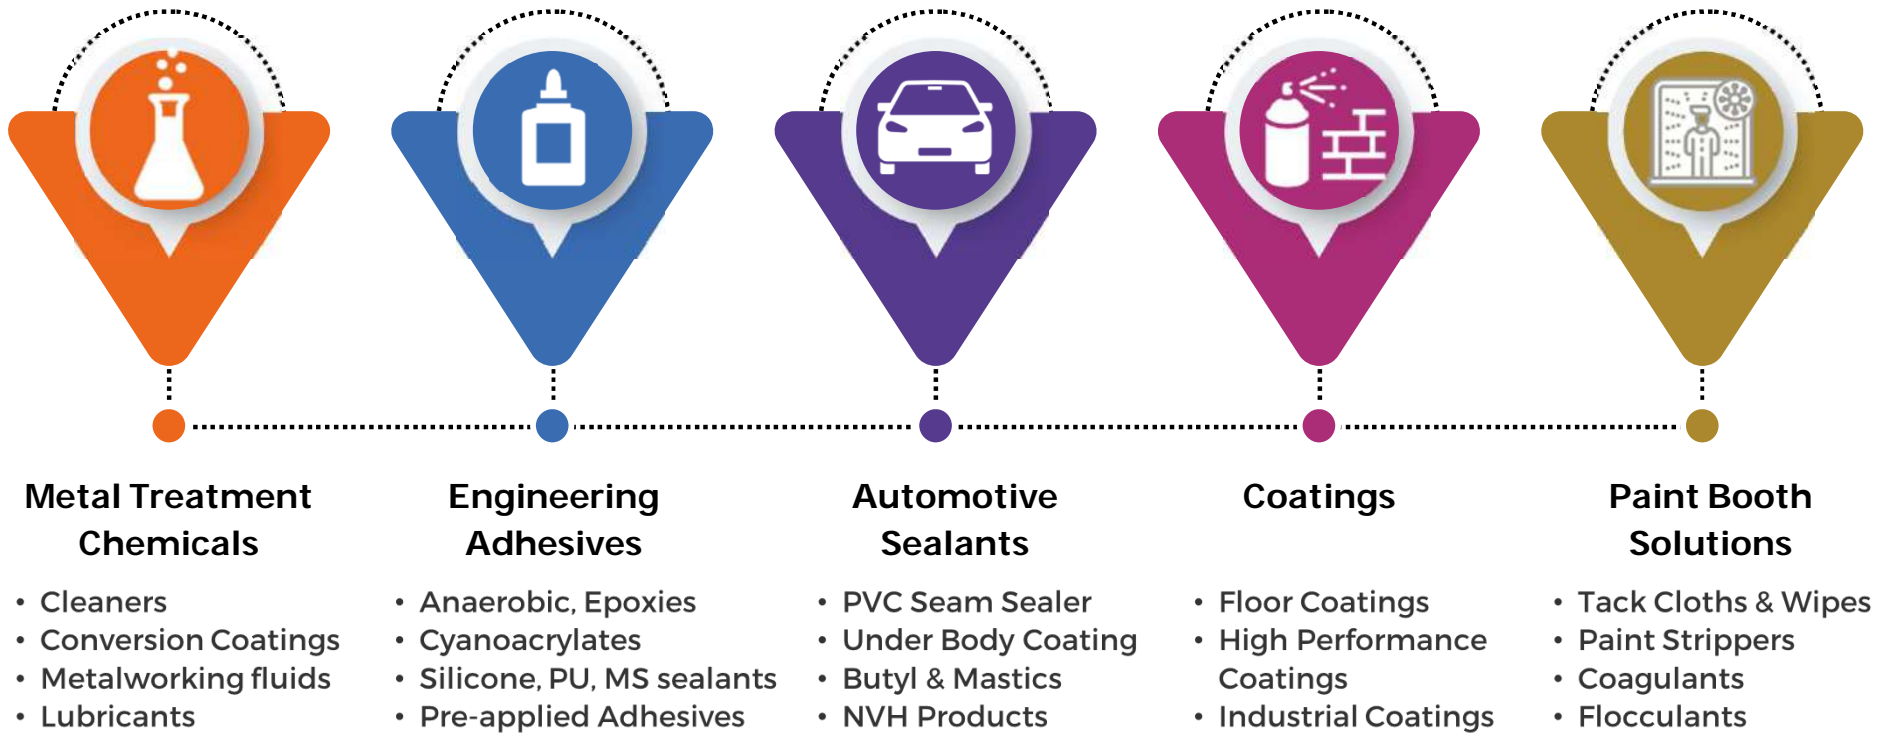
Metal Treatment Chemicals

- Cleaners
- Conversion Coatings
- Metalworking fluids
- Lubricants

Engineering Adhesives

- Anaerobic, Epoxies
- Cyanoacrylates
- Silicone, PU, MS sealants
- Pre-applied Adhesives

Automotive Sealants

- PVC Seam Sealer
- Under Body Coating
- Butyl & Mastics
- NVH Products

Coatings

- Floor Coatings
- High Performance Coatings
- Industrial Coatings

Paint Booth Solutions

- Tack Cloths & Wipes
- Paint Strippers
- Coagulants
- Flocculants